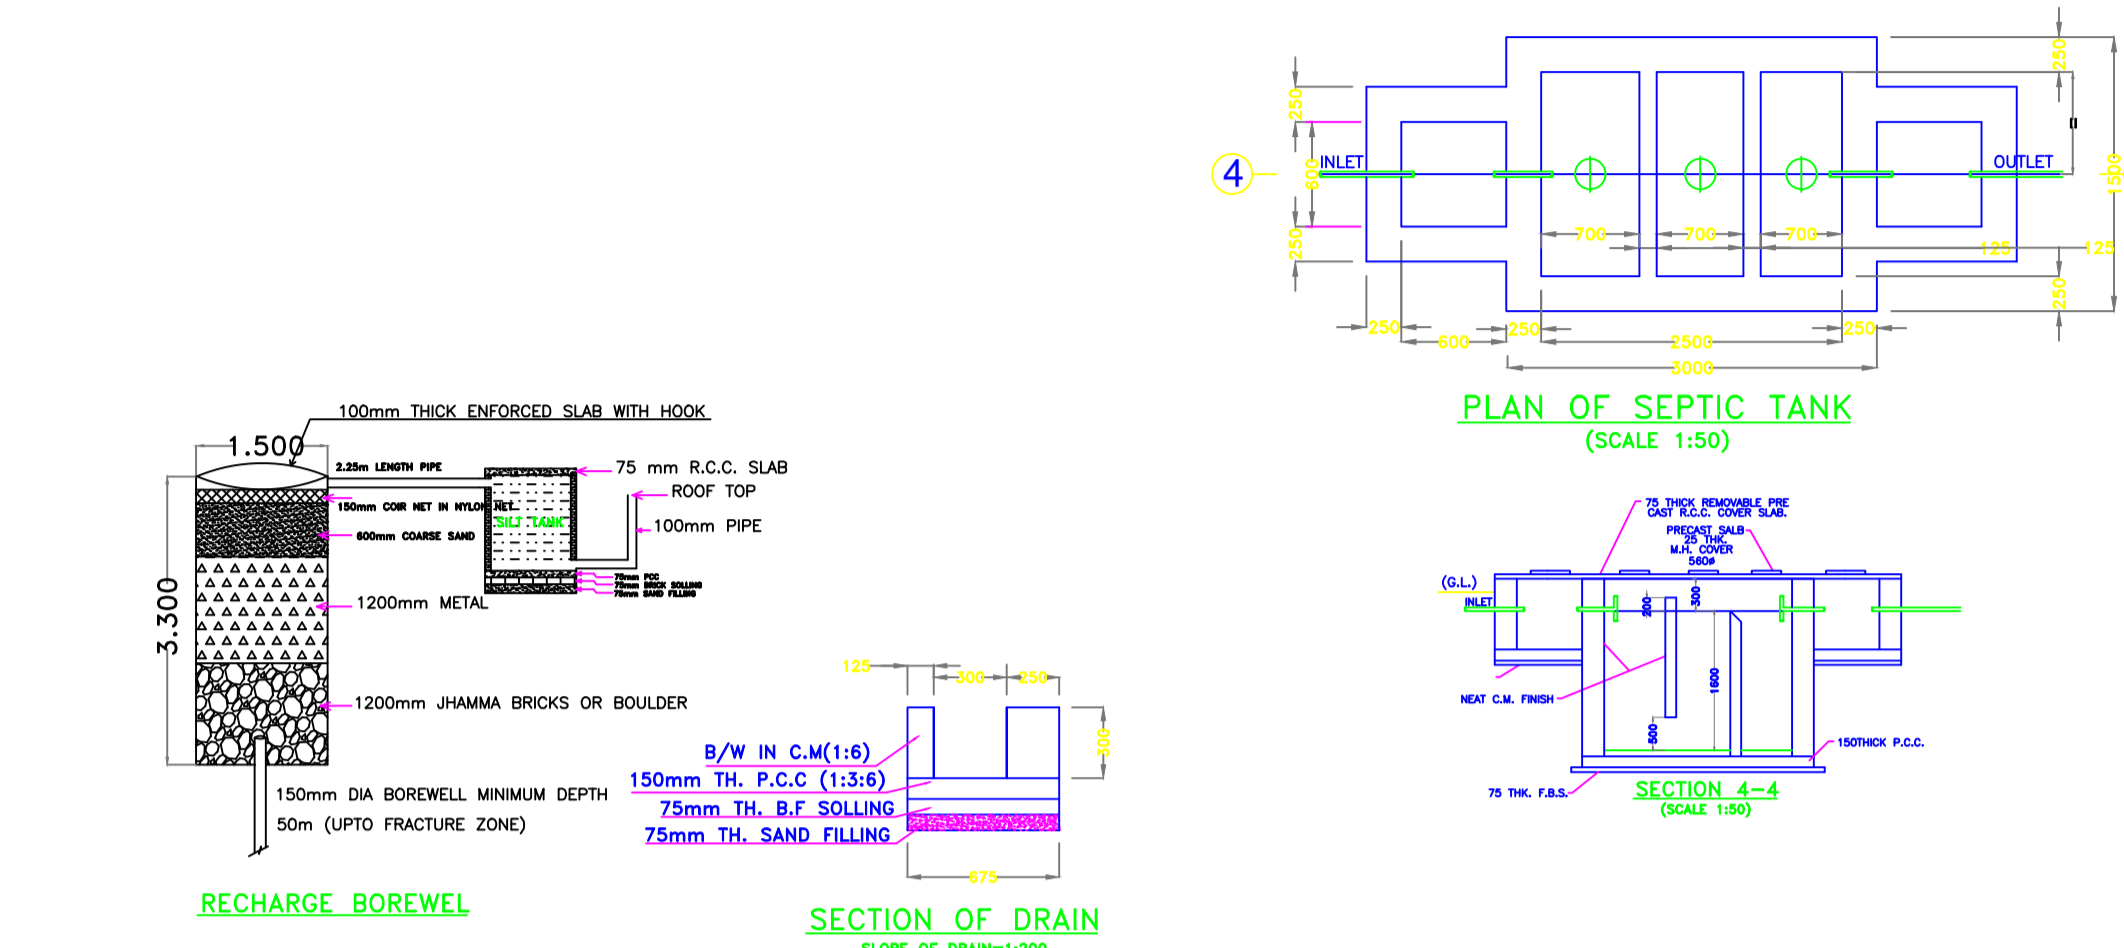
250
250
600
250
4
INLET
OUTLET
1500
700
700
700
125
125
250
250
600
250
2500
250
3000
PLAN OF SEPTIC TANK
(SCALE 1:50)

100mm THICK ENFORCED SLAB WITH HOOK
1.500
2.25m LENGTH PIPE
75 mm R.C.C. SLAB
ROOF TOP
150mm COIR NET IN NYLON NET
SILT TANK
100mm PIPE
600mm COARSE SAND
75mm PCC
75mm BRICK SOLLING
75mm SAND FILLING
3.300
1200mm METAL
1200mm JHAMMA BRICKS OR BOULDER
150mm DIA BOREWELL MINIMUM DEPTH
50m (UPTO FRACTURE ZONE)
RECHARGE BOREWEL

125
300
250
500
B/W IN C.M(1:6)
150mm TH. P.C.C (1:3:6)
75mm TH. B.F SOLLING
75mm TH. SAND FILLING
675
SECTION OF DRAIN
SLOPE OF DRAIN=1:200

75 THICK REMOVABLE PRE CAST R.C.C. COVER SLAB.
PRECAST SALB 25 THK. M.H. COVER 560ø
(G.L.)
INLET
200
300
1600
500
NEAT C.M. FINISH
150THICK P.C.C.
75 THK. F.B.S.
SECTION 4-4
(SCALE 1:50)